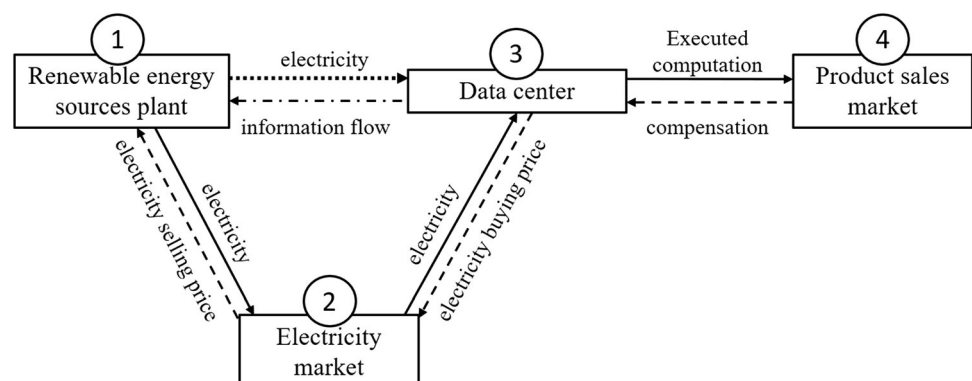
1
Renewable energy sources plant

electricity

information flow

3
Data center

Executed computation

compensation

4
Product sales market

electricity selling price

electricity

electricity

electricity buying price

2
Electricity market